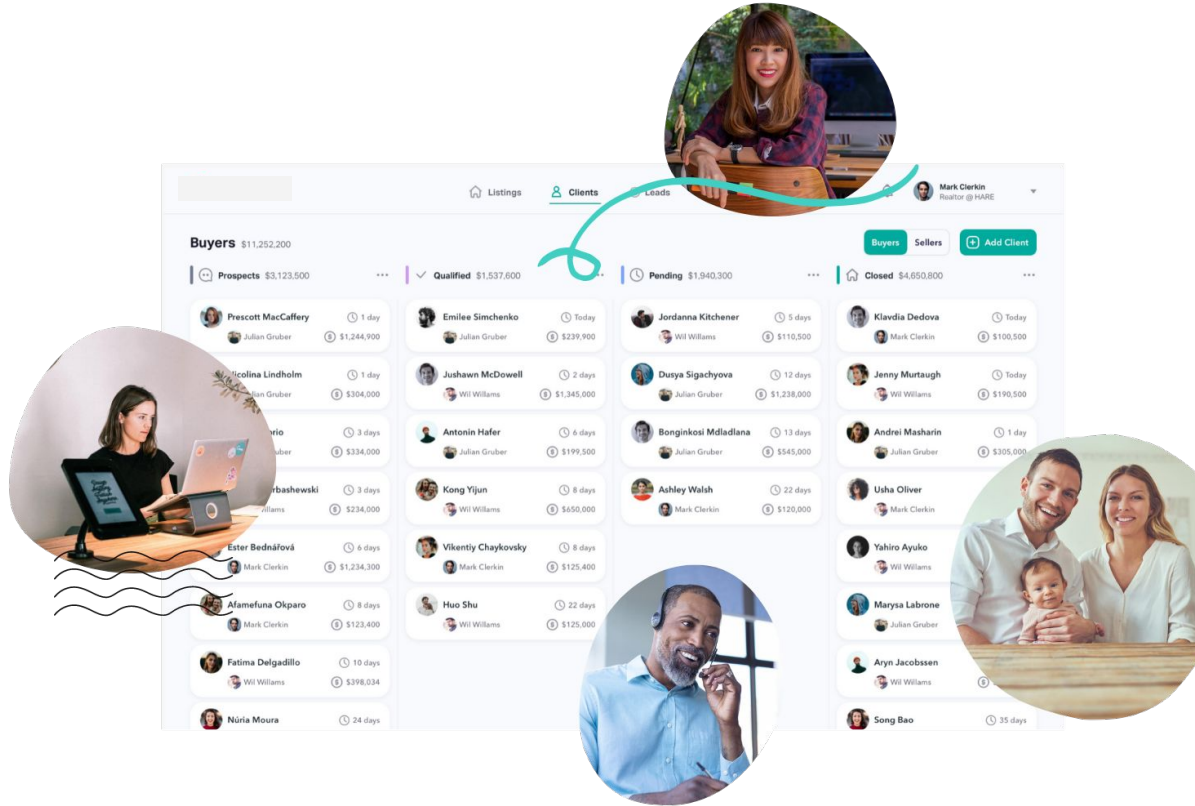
Listings Clients Leads

Mark Clerkin
Realtor @ HARE

Buyers $11,252,200

Buyers Sellers Add Client

Prospects $3,123,500

Prescott MacCaffery 1 day
Julian Gruber $1,244,900

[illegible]icolina Lindholm 1 day
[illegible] Gruber $304,000

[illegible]rio 3 days
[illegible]ber $334,000

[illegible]rbashewski 3 days
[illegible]llams $234,000

Ester Bednářová 6 days
Mark Clerkin $1,234,300

Afamefuna Okparo 8 days
Mark Clerkin $123,400

Fatima Delgadillo 10 days
Wil Willams $398,034

Núria Moura 24 days

Qualified $1,537,600

Emilee Simchenko Today
Julian Gruber $239,900

Jushawn McDowell 2 days
Wil Willams $1,345,000

Antonin Hafer 6 days
Julian Gruber $199,500

Kong Yijun 8 days
Wil Willams $650,000

Vikentiy Chaykovsky 8 days
Mark Clerkin $125,400

Huo Shu 22 days
Wil Willams $125,000

Pending $1,940,300

Jordanna Kitchener 5 days
Wil Willams $110,500

Dusya Sigachyova 12 days
Julian Gruber $1,238,000

Bonginkosi Mdladlana 13 days
Julian Gruber $545,000

Ashley Walsh 22 days
Mark Clerkin $120,000

Closed $4,650,800

Klavdia Dedova Today
Mark Clerkin $100,500

Jenny Murtaugh Today
Wil Willams $190,500

Andrei Masharin 1 day
Julian Gruber $305,000

Usha Oliver
Mark Clerkin

Yahiro Ayuko
Wil Willams

Marysa Labrone
Julian Gruber

Aryn Jacobssen
Wil Willams

Song Bao 35 days